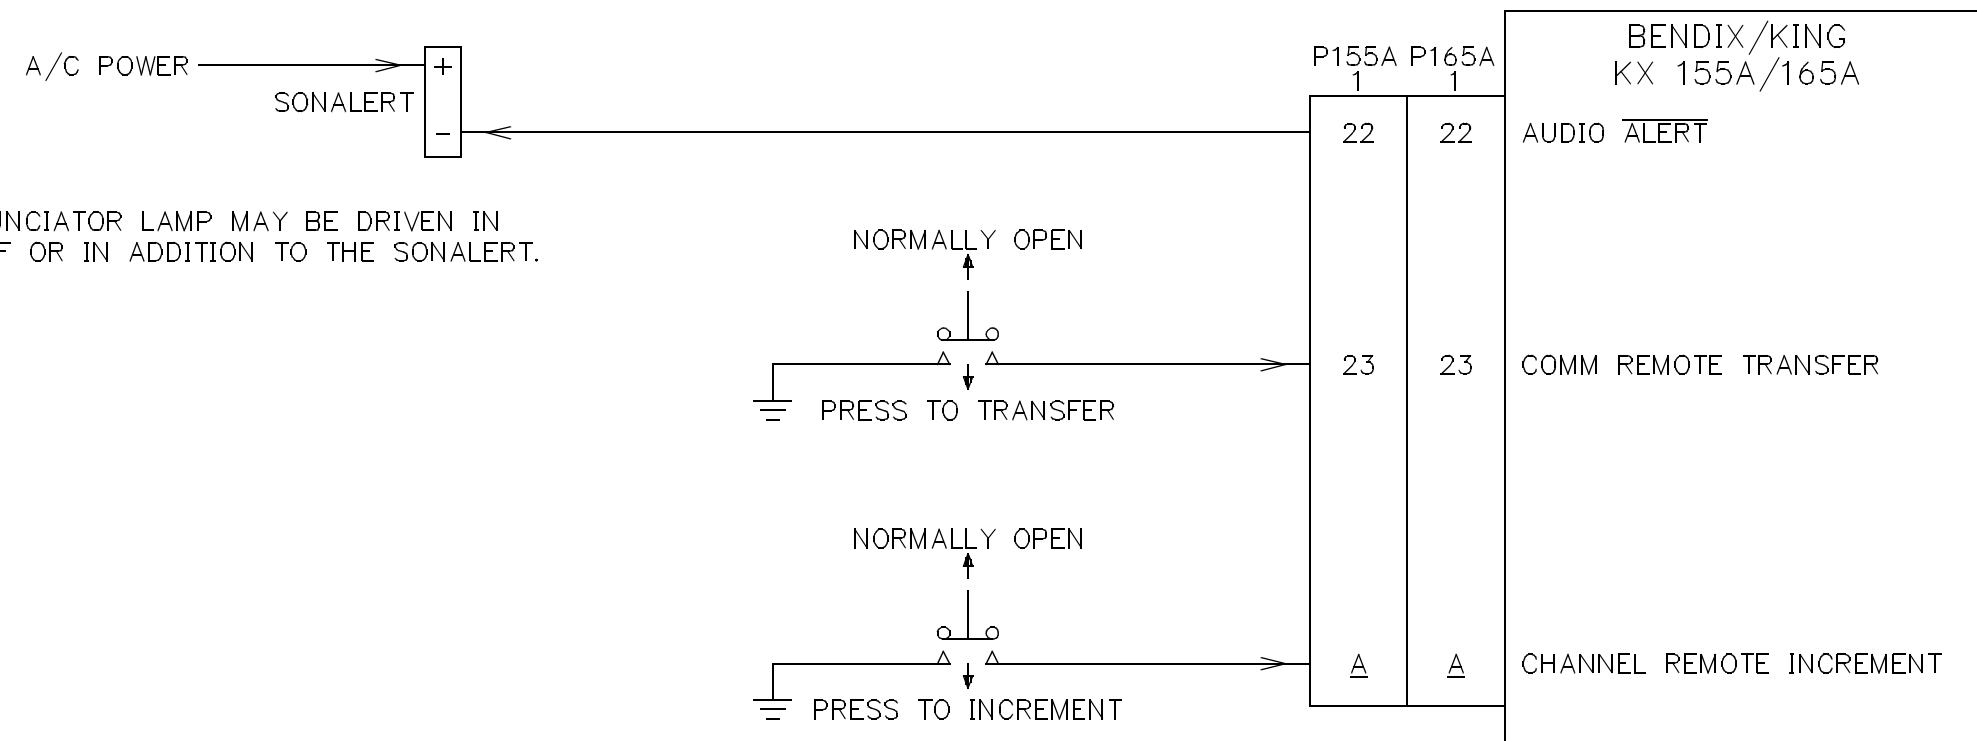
A/C POWER

SONALERT

+

−

P155A 1

P165A 1

BENDIX/KING
KX 155A/165A

| 22 | 22 |
|---|---|
| 23 | 23 |
| A | A |

AUDIO $\overline{\text{ALERT}}$

NCIATOR LAMP MAY BE DRIVEN IN
F OR IN ADDITION TO THE SONALERT.

NORMALLY OPEN

PRESS TO TRANSFER

COMM REMOTE TRANSFER

NORMALLY OPEN

PRESS TO INCREMENT

CHANNEL REMOTE INCREMENT